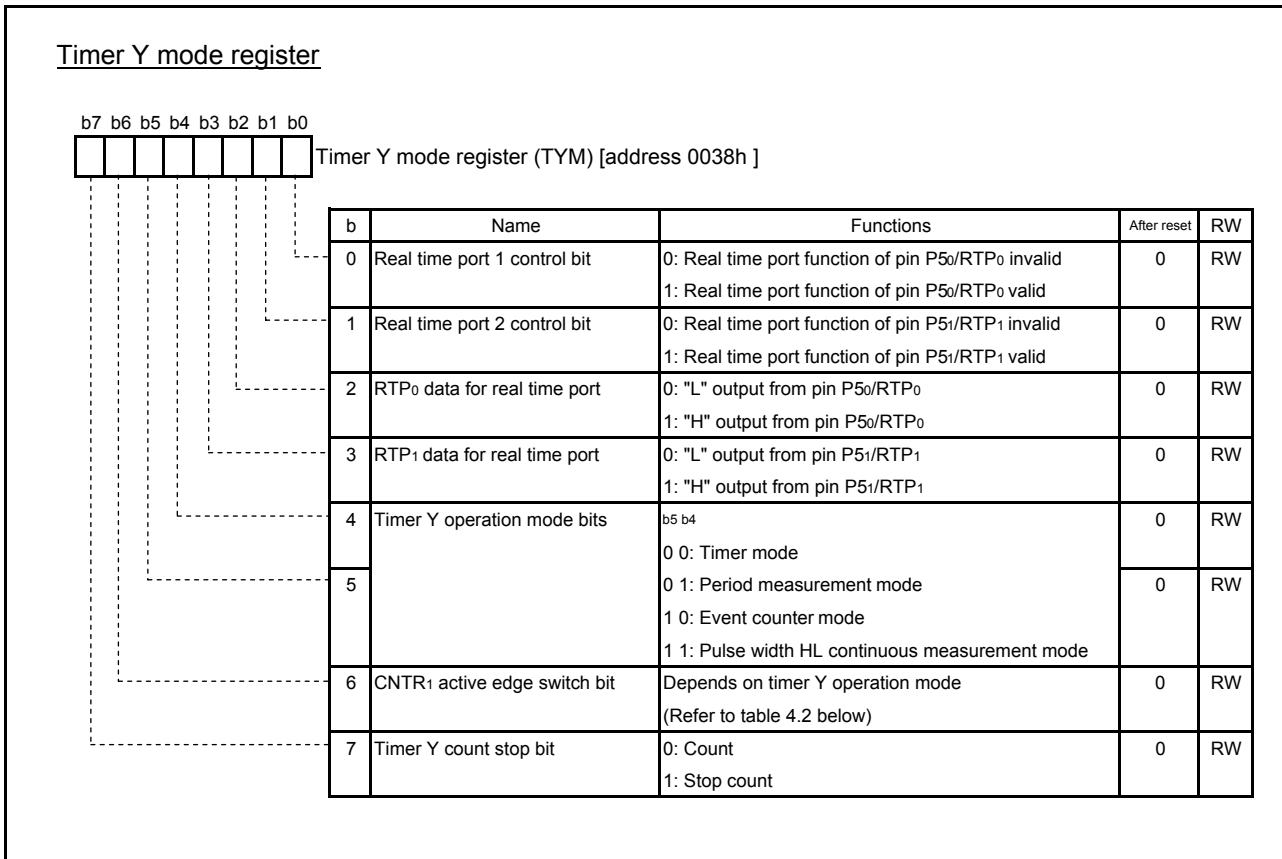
Timer Y mode register

b7 b6 b5 b4 b3 b2 b1 b0

Timer Y mode register (TYM) [address 0038h ]

| b | Name | Functions | After reset | RW |
|---|---|---|---|---|
| 0 | Real time port 1 control bit | 0: Real time port function of pin $P5_0/RTP_0$ invalid<br>1: Real time port function of pin $P5_0/RTP_0$ valid | 0 | RW |
| 1 | Real time port 2 control bit | 0: Real time port function of pin $P5_1/RTP_1$ invalid<br>1: Real time port function of pin $P5_1/RTP_1$ valid | 0 | RW |
| 2 | $RTP_0$ data for real time port | 0: "L" output from pin $P5_0/RTP_0$<br>1: "H" output from pin $P5_0/RTP_0$ | 0 | RW |
| 3 | $RTP_1$ data for real time port | 0: "L" output from pin $P5_1/RTP_1$<br>1: "H" output from pin $P5_1/RTP_1$ | 0 | RW |
| 4 | Timer Y operation mode bits | b5 b4<br>0 0: Timer mode<br>0 1: Period measurement mode<br>1 0: Event counter mode<br>1 1: Pulse width HL continuous measurement mode | 0 | RW |
| 5 | | | 0 | RW |
| 6 | $CNTR_1$ active edge switch bit | Depends on timer Y operation mode<br>(Refer to table 4.2 below) | 0 | RW |
| 7 | Timer Y count stop bit | 0: Count<br>1: Stop count | 0 | RW |